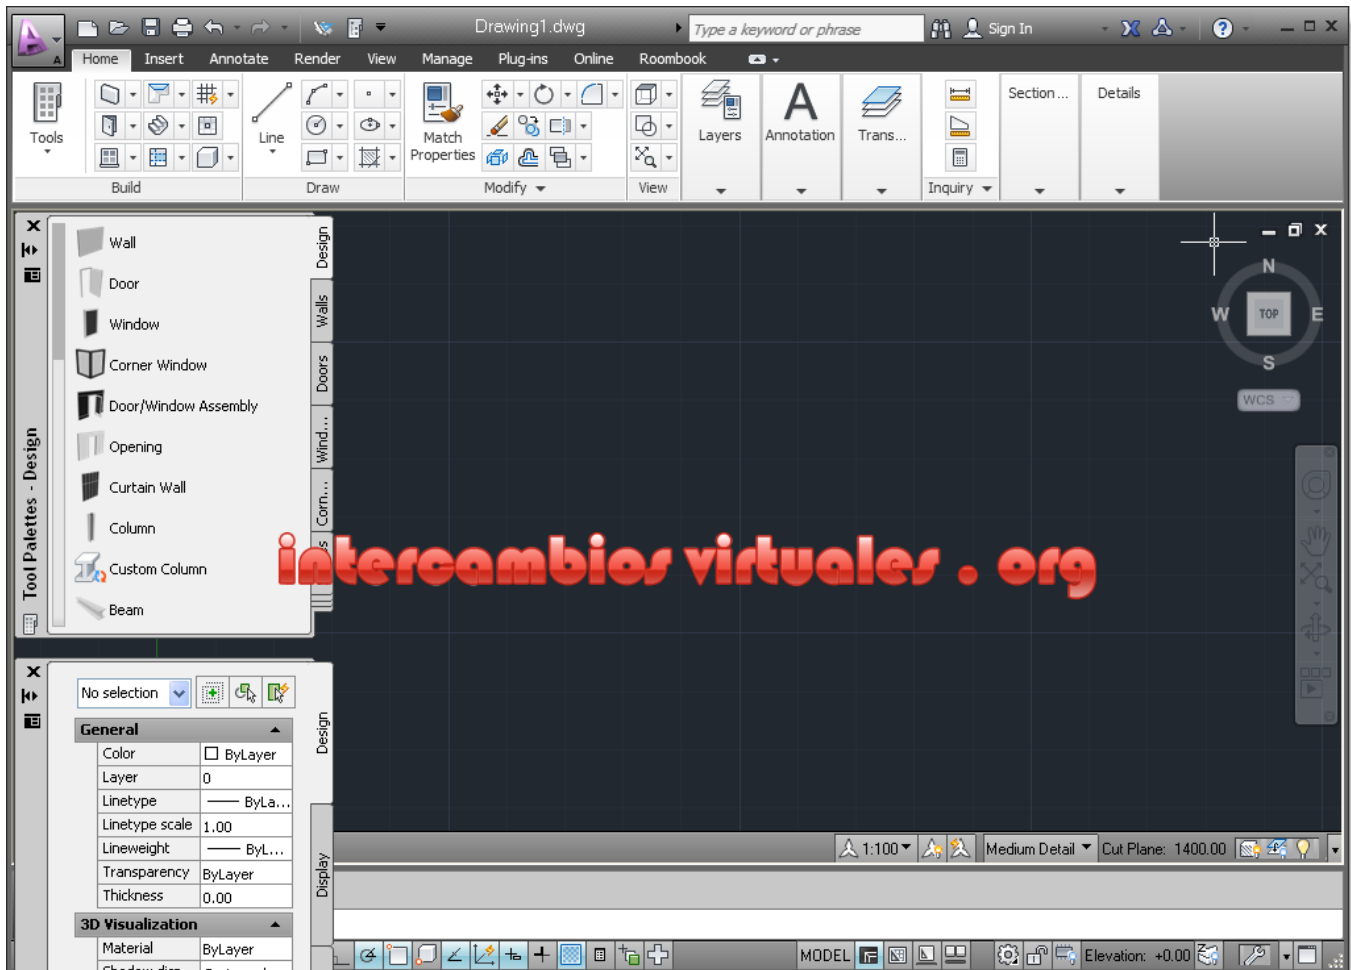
Drawing1.dwg

Type a keyword or phrase

Sign In

Home Insert Annotate Render View Manage Plug-ins Online Roombook

Tools

Build

Line

Draw

Match Properties

Modify

View

Layers

Annotation

Trans...

Inquiry

Section ...

Details

Wall
Door
Window
Corner Window
Door/Window Assembly
Opening
Curtain Wall
Column
Custom Column
Beam

Design
Walls
Doors
Wind...
Corn...

Tool Palettes - Design

N
W TOP E
S
WCS

intercambios virtuales . org

No selection

General
| Color | ByLayer |
|---|---|
| Layer | 0 |
| Linetype | ByLa... |
| Linetype scale | 1.00 |
| Lineweight | ByL... |
| Transparency | ByLayer |
| Thickness | 0.00 |

3D Visualization
| Material | ByLayer |
|---|---|

Design
Display

1:100
Medium Detail
Cut Plane: 1400.00

MODEL
Elevation: +0.00